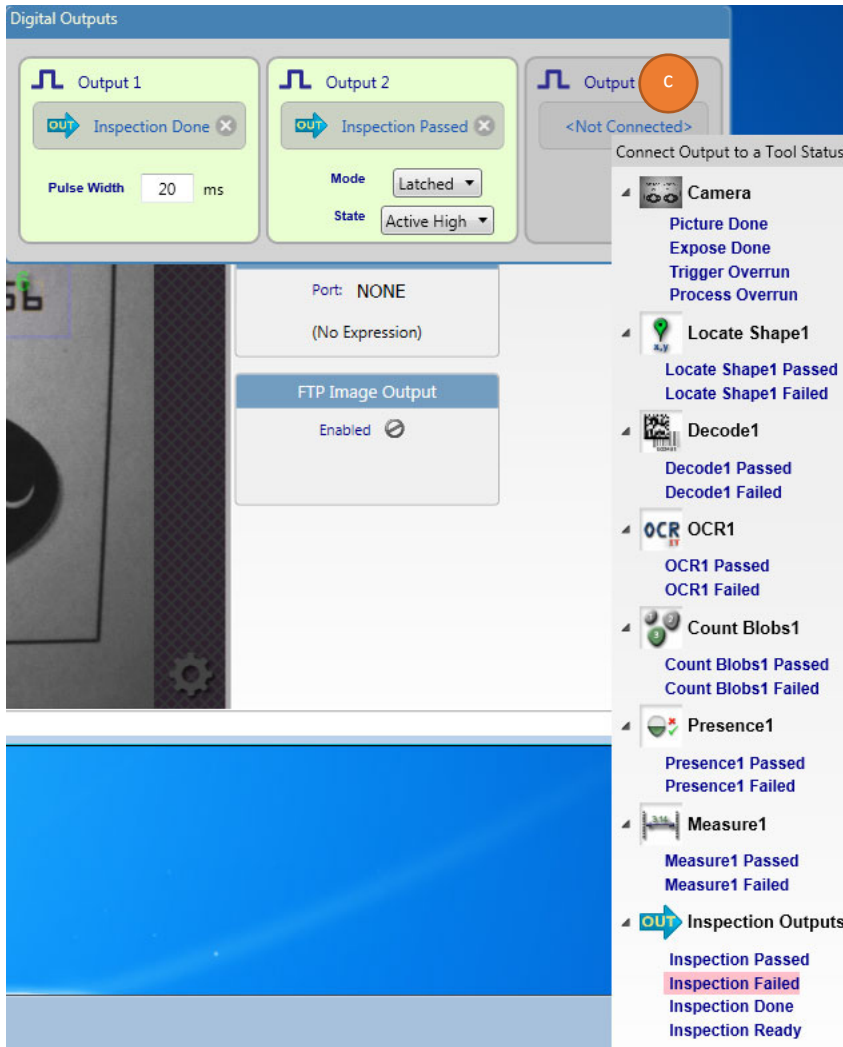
Digital Outputs

Output 1
OUT Inspection Done
Pulse Width 20 ms

Output 2
OUT Inspection Passed
Mode Latched
State Active High

Output
C
<Not Connected>

Connect Output to a Tool Status

Camera
Picture Done
Expose Done
Trigger Overrun
Process Overrun

Locate Shape1
Locate Shape1 Passed
Locate Shape1 Failed

Decode1
Decode1 Passed
Decode1 Failed

OCR OCR1
OCR1 Passed
OCR1 Failed

Count Blobs1
Count Blobs1 Passed
Count Blobs1 Failed

Presence1
Presence1 Passed
Presence1 Failed

Measure1
Measure1 Passed
Measure1 Failed

OUT Inspection Outputs
Inspection Passed
Inspection Failed
Inspection Done
Inspection Ready

Port: NONE
(No Expression)

FTP Image Output
Enabled